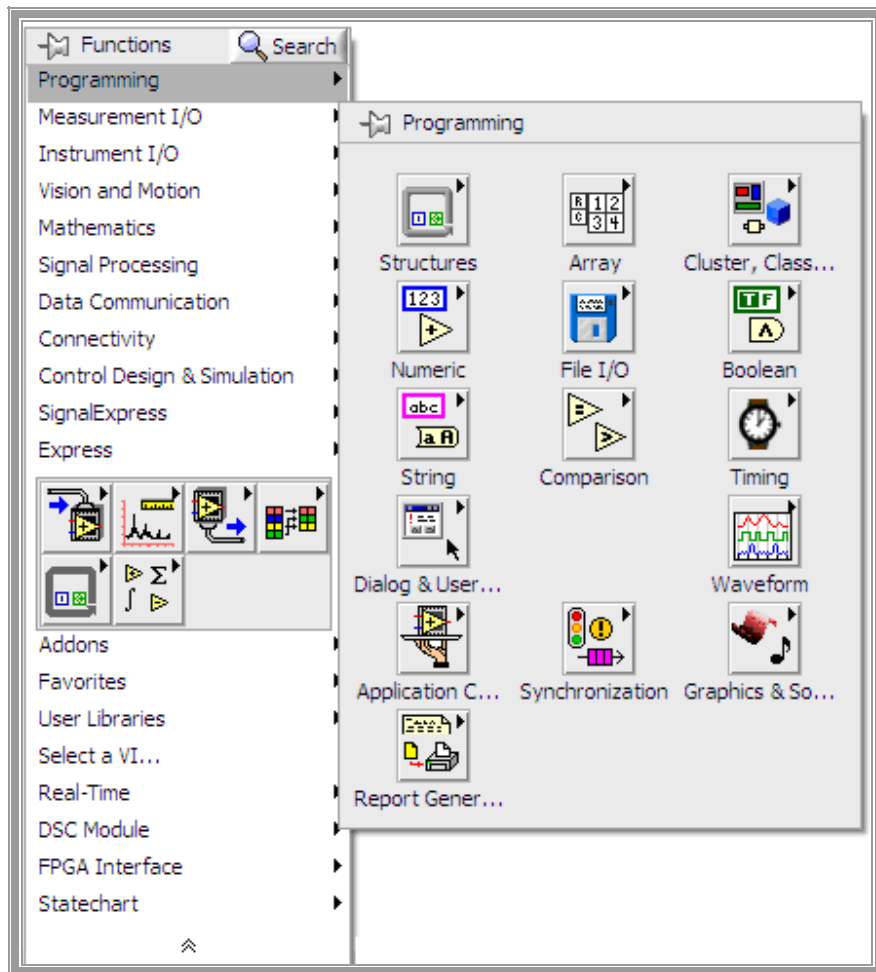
Functions Search
Programming
Measurement I/O
Instrument I/O
Vision and Motion
Mathematics
Signal Processing
Data Communication
Connectivity
Control Design & Simulation
SignalExpress
Express
Addons
Favorites
User Libraries
Select a VI...
Real-Time
DSC Module
FPGA Interface
Statechart

Programming
Structures
Array
Cluster, Class...
Numeric
File I/O
Boolean
String
Comparison
Timing
Dialog & User...
Waveform
Application C...
Synchronization
Graphics & So...
Report Gener...